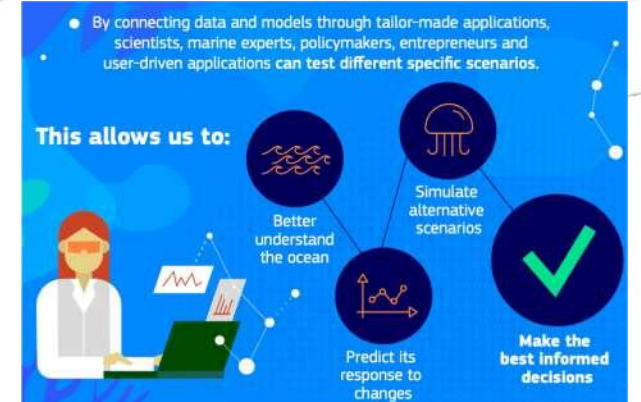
By connecting data and models through tailor-made applications, scientists, marine experts, policymakers, entrepreneurs and user-driven applications can test different specific scenarios.

This allows us to:

Better understand the ocean

Simulate alternative scenarios

Predict its response to changes

Make the best informed decisions